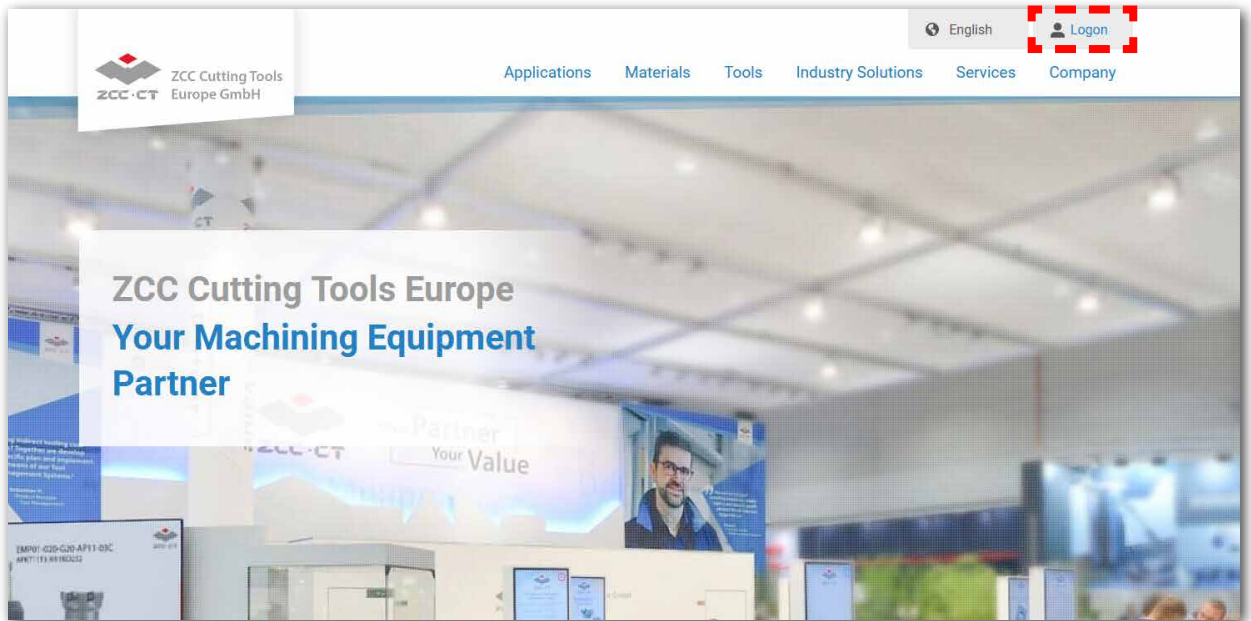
ZCC·CT ZCC Cutting Tools Europe GmbH

English

Logon

Applications Materials Tools Industry Solutions Services Company

ZCC Cutting Tools Europe
Your Machining Equipment Partner

ZCC·CT

Partner
Your Value

EMP01-020-G20-AP11-03C
APKT11T3...

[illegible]